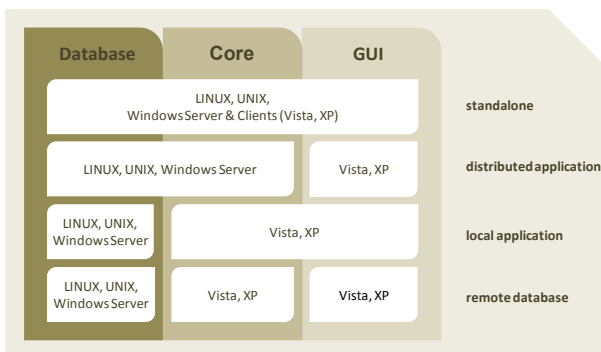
Database Core GUI

LINUX, UNIX, WindowsServer & Clients (Vista, XP)

standalone

LINUX, UNIX, Windows Server

Vista, XP

distributedapplication

LINUX, UNIX, WindowsServer

Vista, XP

local application

LINUX, UNIX, WindowsServer

Vista, XP

Vista, XP

remote database